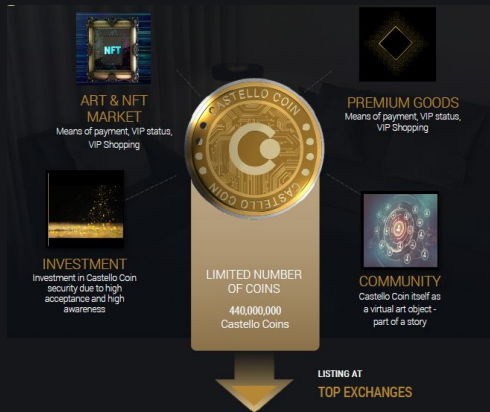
NFT

ART & NFT MARKET
Means of payment, VIP status, VIP Shopping

CASTELLO COIN
CASTELLO COIN

PREMIUM GOODS
Means of payment, VIP status, VIP Shopping

INVESTMENT
Investment in Castello Coin security due to high acceptance and high awareness

LIMITED NUMBER OF COINS
440,000,000 Castello Coins

COMMUNITY
Castello Coin itself as a virtual art object - part of a story

LISTING AT
TOP EXCHANGES